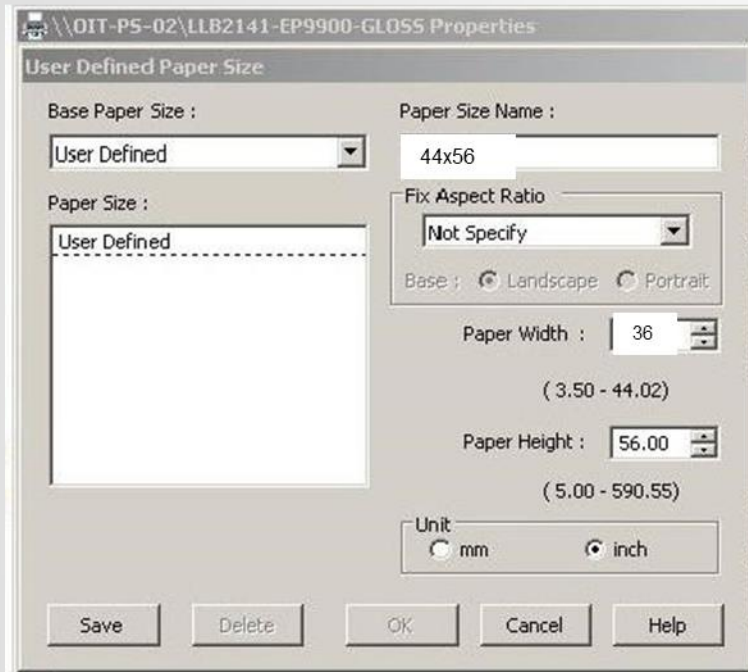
\\OIT-PS-02\LLB2141-EP9900-GLOSS Properties

User Defined Paper Size

Base Paper Size :

User Defined

Paper Size :

User Defined

Paper Size Name :

44x56

Fix Aspect Ratio

Not Specify

Base : Landscape Portrait

Paper Width : 36

( 3.50 - 44.02)

Paper Height : 56.00

( 5.00 - 590.55)

Unit

mm

inch

Save

Delete

OK

Cancel

Help